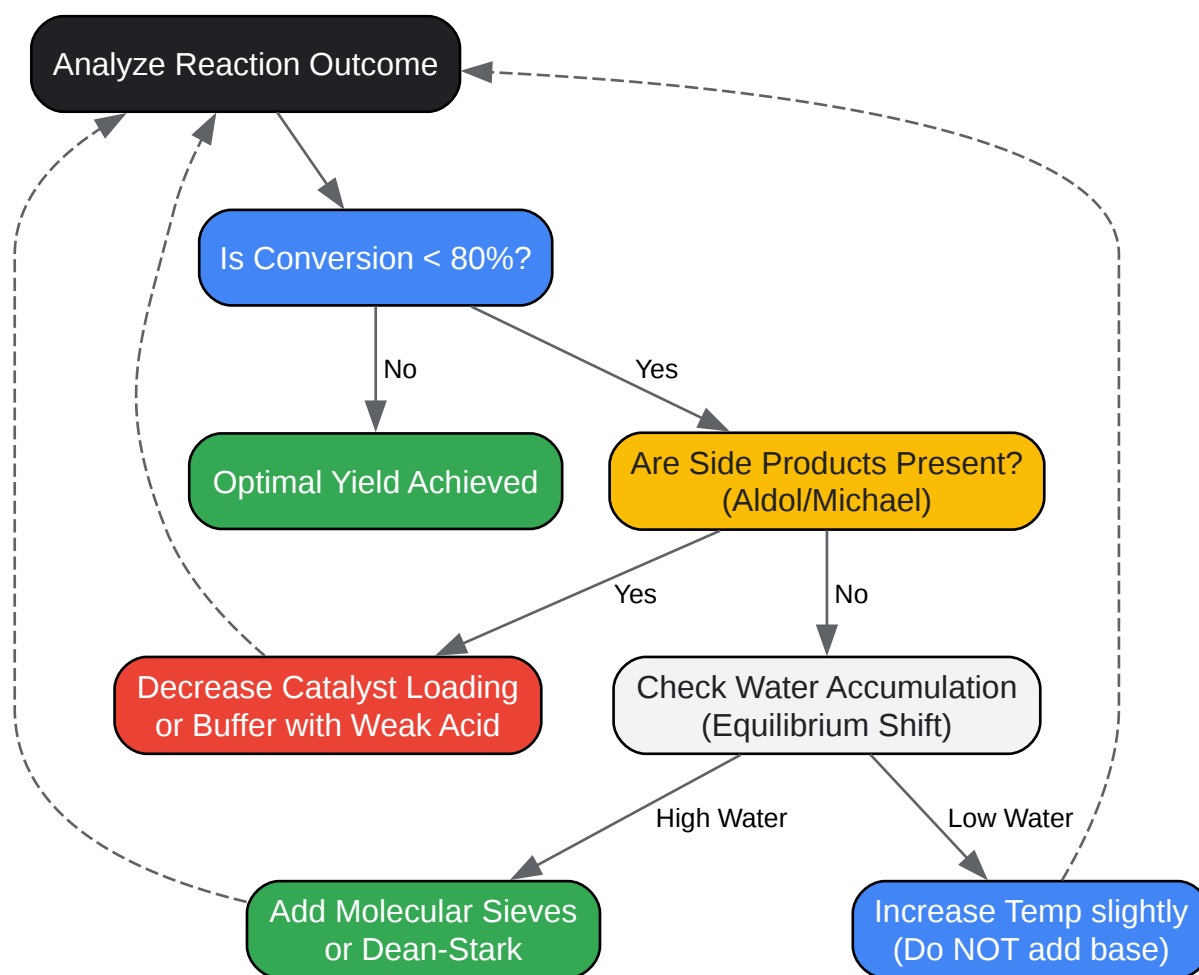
Analyze Reaction Outcome

Is Conversion < 80%?

No

Yes

Optimal Yield Achieved

Are Side Products Present? (Aldol/Michael)

Yes

No

Decrease Catalyst Loading or Buffer with Weak Acid

Check Water Accumulation (Equilibrium Shift)

High Water

Low Water

Add Molecular Sieves or Dean-Stark

Increase Temp slightly (Do NOT add base)